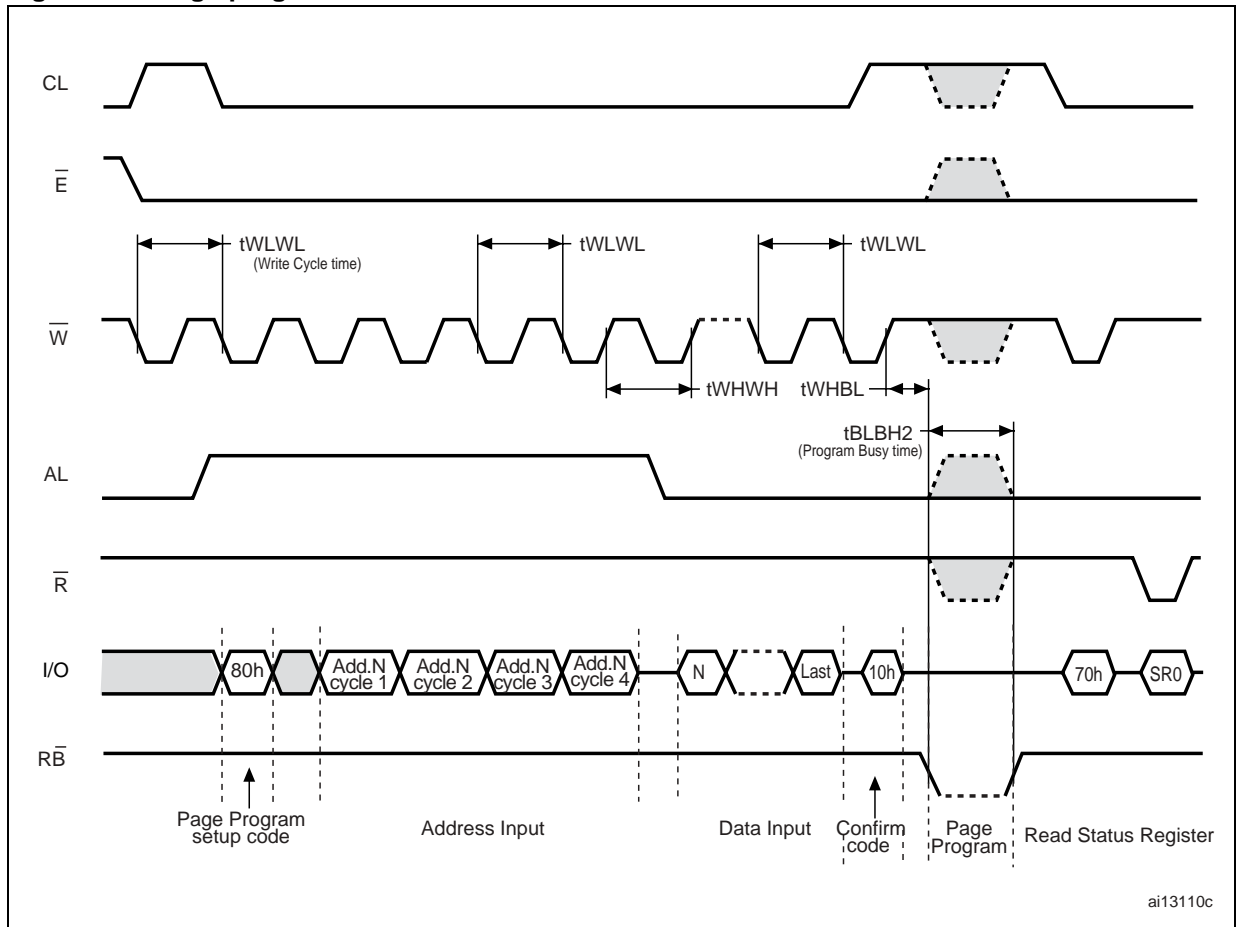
CL

$\overline{E}$

tWLWL
(Write Cycle time)

tWLWL

tWLWL

$\overline{W}$

tWHWH

tWHBL

tBLBH2
(Program Busy time)

AL

$\overline{R}$

I/O

80h

Add.N cycle 1

Add.N cycle 2

Add.N cycle 3

Add.N cycle 4

N

Last

10h

70h

SR0

$R\overline{B}$

Page Program setup code

Address Input

Data Input

Confirm code

Page Program

Read Status Register

ai13110c